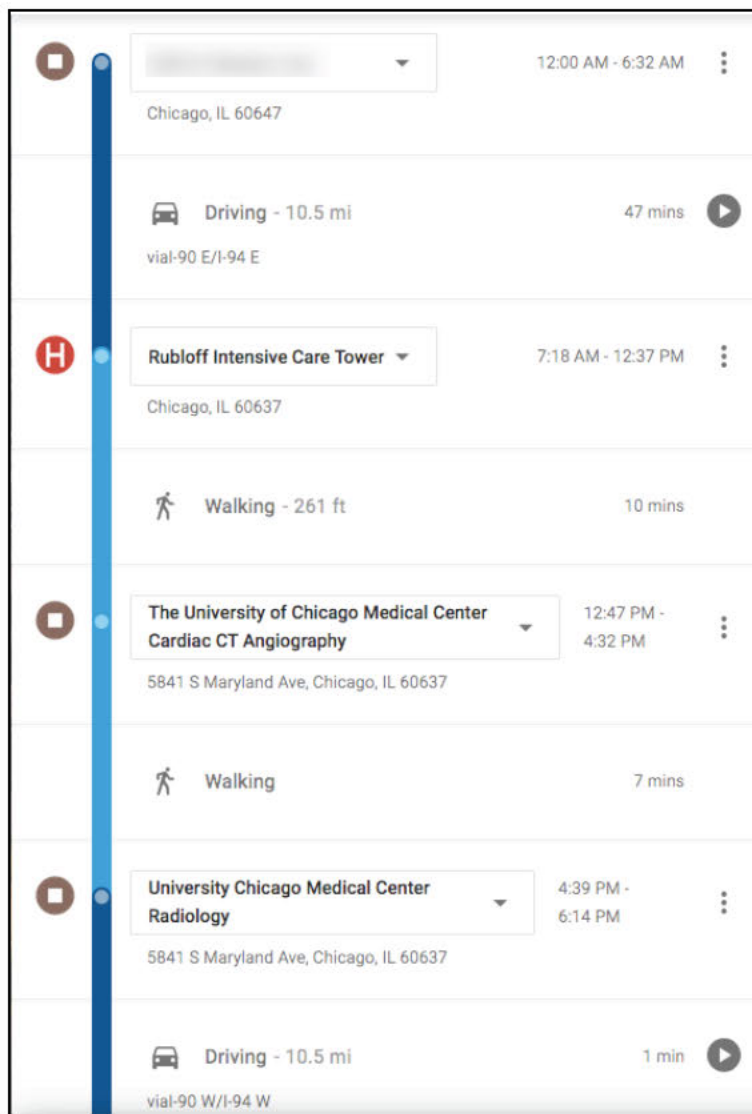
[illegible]

12:00 AM - 6:32 AM

Chicago, IL 60647

Driving - 10.5 mi

47 mins

vial-90 E/I-94 E

H

Rubloff Intensive Care Tower

7:18 AM - 12:37 PM

Chicago, IL 60637

Walking - 261 ft

10 mins

The University of Chicago Medical Center Cardiac CT Angiography

12:47 PM - 4:32 PM

5841 S Maryland Ave, Chicago, IL 60637

Walking

7 mins

University Chicago Medical Center Radiology

4:39 PM - 6:14 PM

5841 S Maryland Ave, Chicago, IL 60637

Driving - 10.5 mi

1 min

vial-90 W/I-94 W